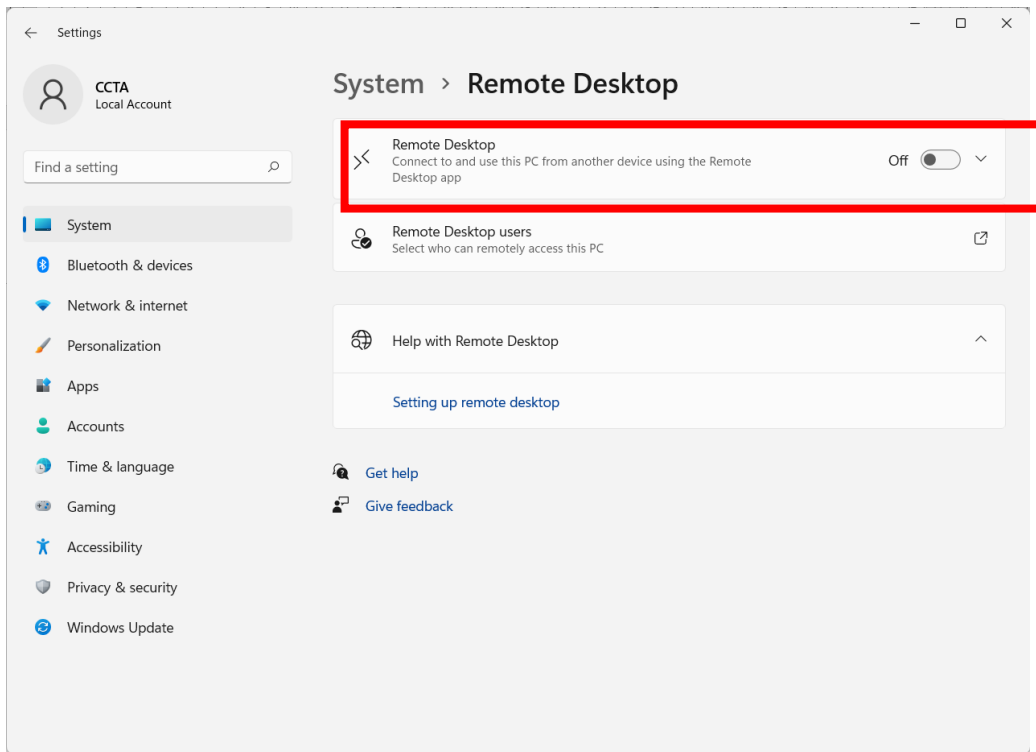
Settings

CCTA
Local Account

Find a setting

System
Bluetooth & devices
Network & internet
Personalization
Apps
Accounts
Time & language
Gaming
Accessibility
Privacy & security
Windows Update

System › Remote Desktop

Remote Desktop
Connect to and use this PC from another device using the Remote Desktop app
Off

Remote Desktop users
Select who can remotely access this PC

Help with Remote Desktop

Setting up remote desktop

Get help
Give feedback